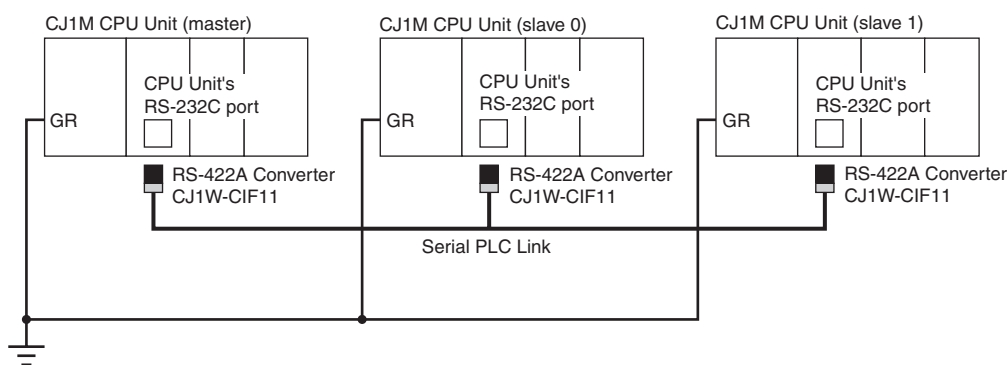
CJ1M CPU Unit (master)

CPU Unit's RS-232C port

GR

RS-422A Converter CJ1W-CIF11

CJ1M CPU Unit (slave 0)

CPU Unit's RS-232C port

GR

RS-422A Converter CJ1W-CIF11

CJ1M CPU Unit (slave 1)

CPU Unit's RS-232C port

GR

RS-422A Converter CJ1W-CIF11

Serial PLC Link